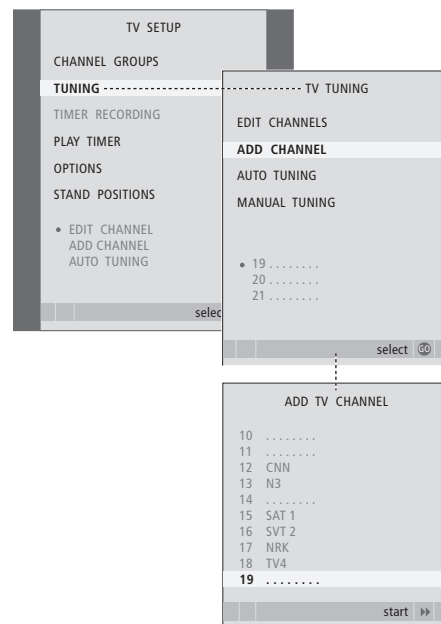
TV SETUP

CHANNEL GROUPS

TUNING

TIMER RECORDING

PLAY TIMER

OPTIONS

STAND POSITIONS

• EDIT CHANNEL
ADD CHANNEL
AUTO TUNING

selec

TV TUNING

EDIT CHANNELS

ADD CHANNEL

AUTO TUNING

MANUAL TUNING

• 19 ........
20 ........
21 ........

select GO

ADD TV CHANNEL

10 ........
11 ........
12 CNN
13 N3
14 ........
15 SAT 1
16 SVT 2
17 NRK
18 TV4
19 ........

start ▸▸